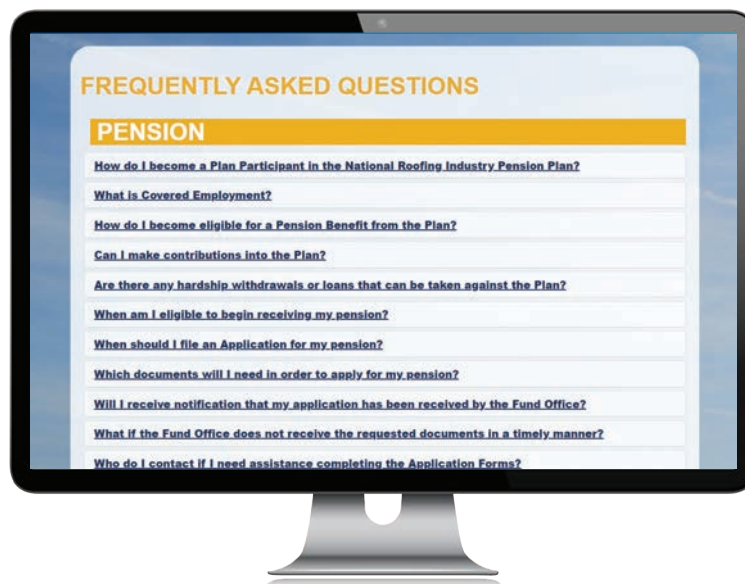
FREQUENTLY ASKED QUESTIONS

PENSION

How do I become a Plan Participant in the National Roofing Industry Pension Plan?

What is Covered Employment?

How do I become eligible for a Pension Benefit from the Plan?

Can I make contributions into the Plan?

Are there any hardship withdrawals or loans that can be taken against the Plan?

When am I eligible to begin receiving my pension?

When should I file an Application for my pension?

Which documents will I need in order to apply for my pension?

Will I receive notification that my application has been received by the Fund Office?

What if the Fund Office does not receive the requested documents in a timely manner?

Who do I contact if I need assistance completing the Application Forms?